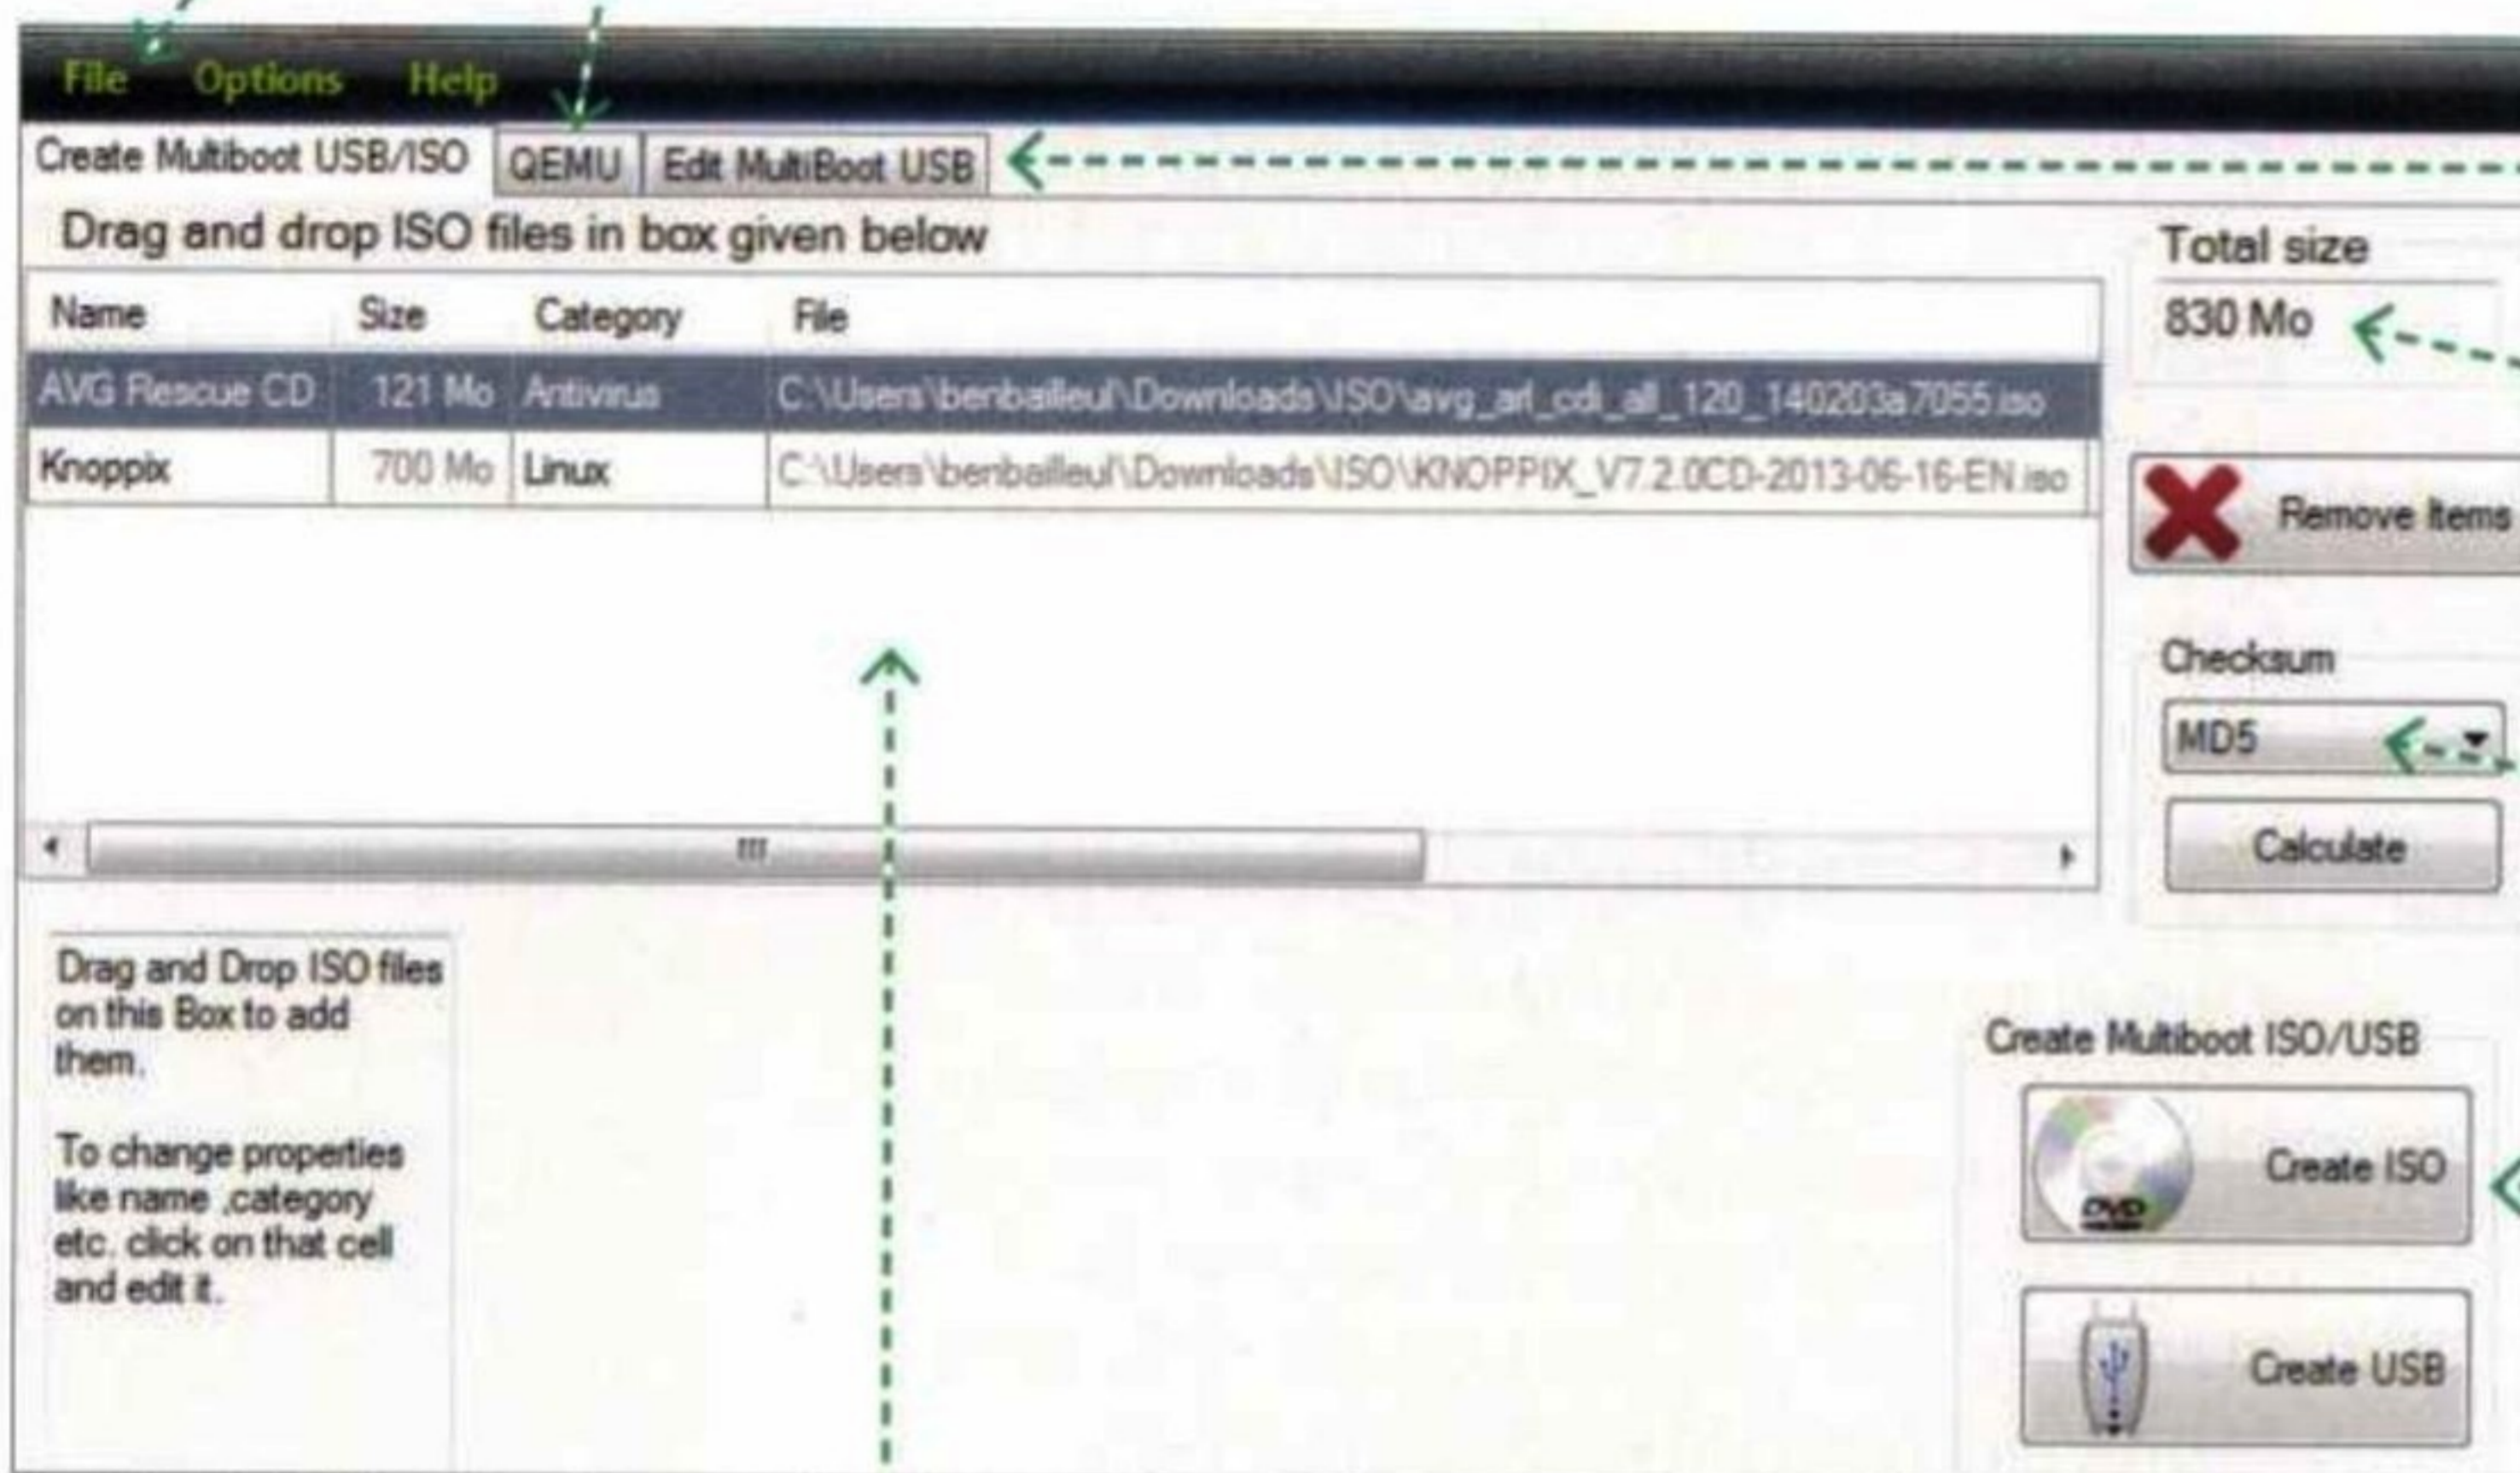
File Options Help

Create Multiboot USB/ISO | QEMU | Edit MultiBoot USB

Drag and drop ISO files in box given below

| Name | Size | Category | File |
|---|---|---|---|
| AVG Rescue CD | 121 Mo | Antivirus | C:\Users\benbailleul\Downloads\ISO\avg_arl_cdi_all_120_140203a7055.iso |
| Knoppix | 700 Mo | Linux | C:\Users\benbailleul\Downloads\ISO\KNOPPIX_V7.2.0CD-2013-06-16-EN.iso |

Total size

830 Mo

Remove Items

Checksum

MD5

Calculate

Drag and Drop ISO files on this Box to add them.

To change properties like name ,category etc. click on that cell and edit it.

Create Multiboot ISO/USB

DVD

Create ISO

Create USB